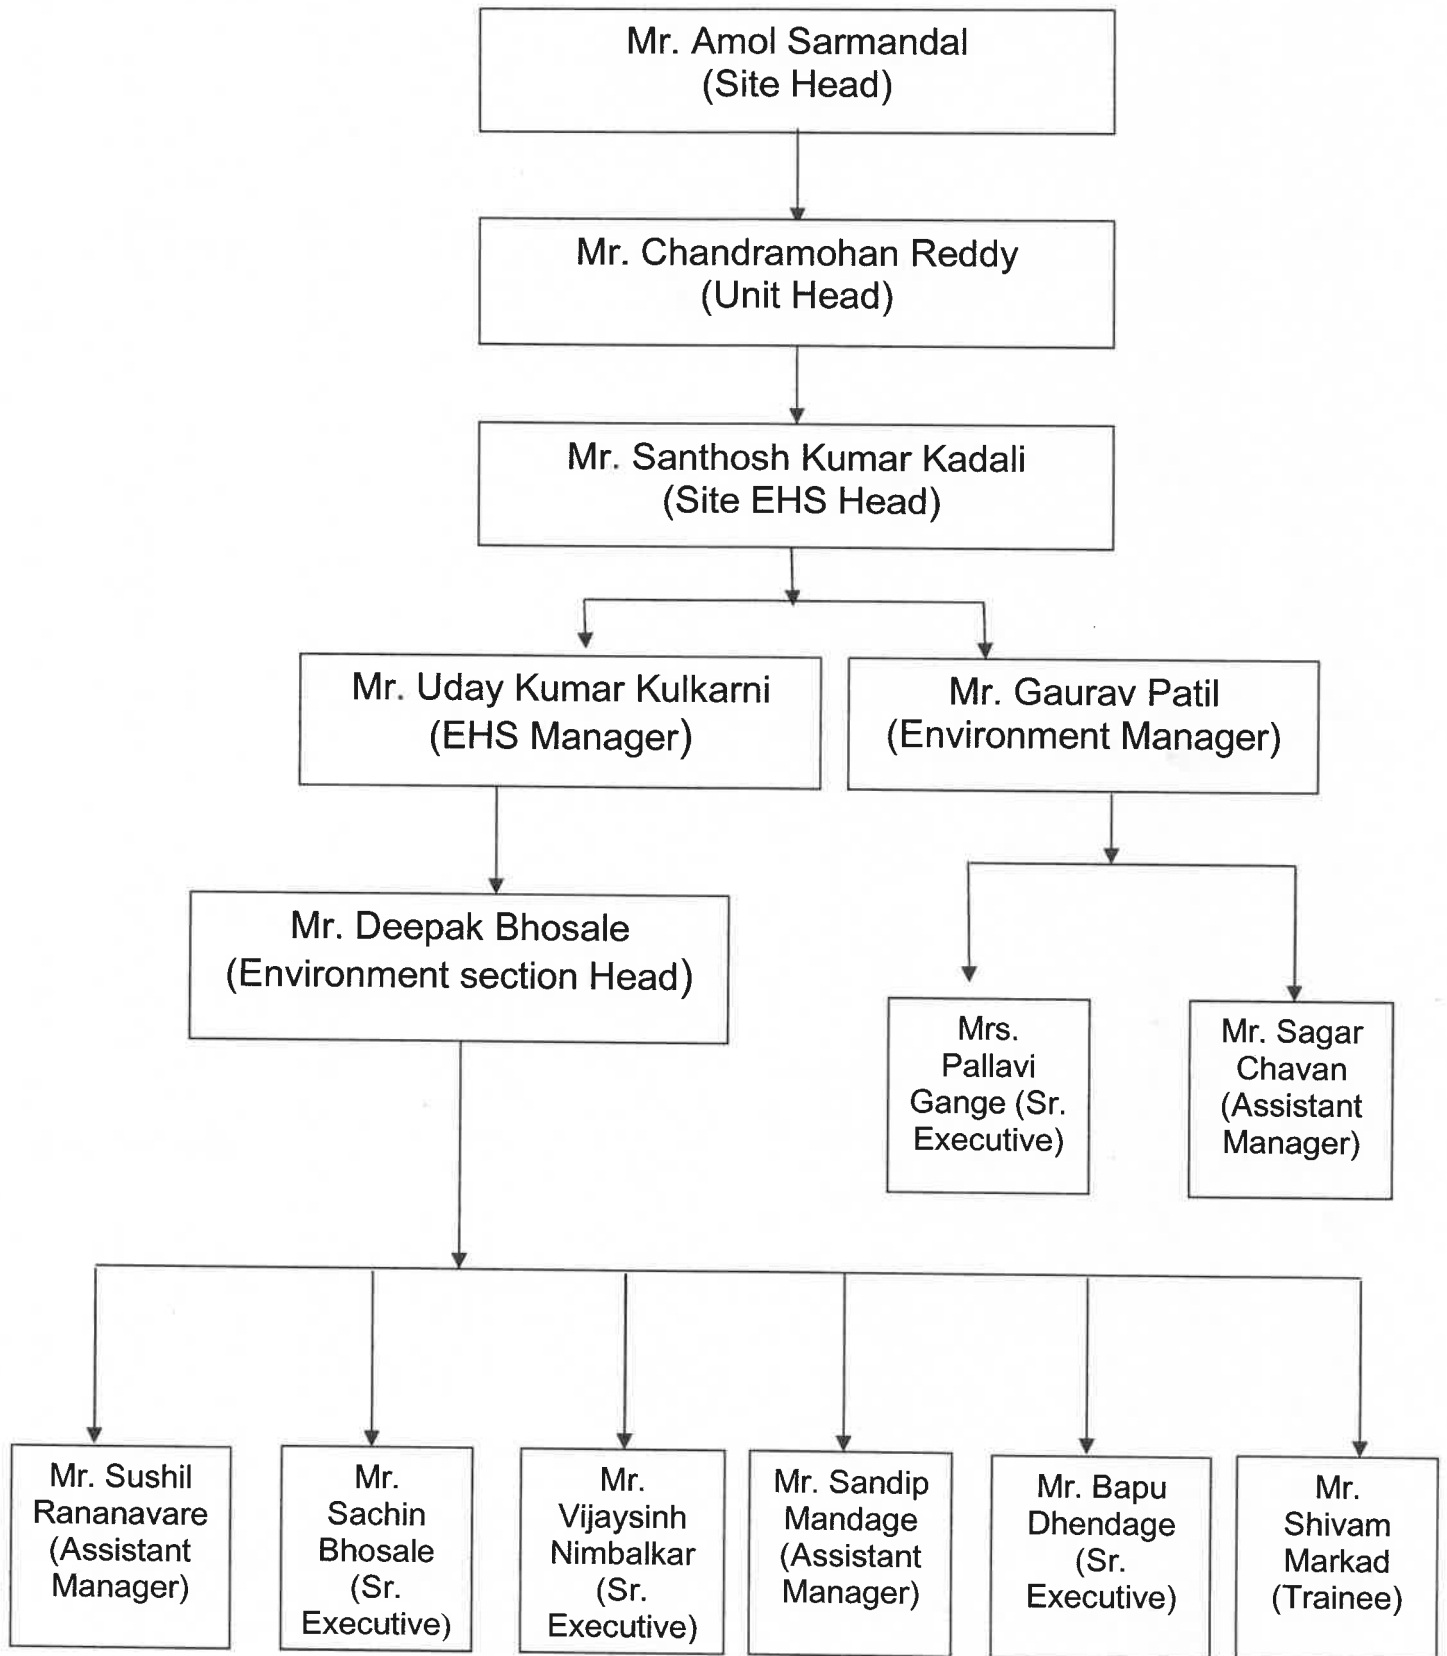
Mr. Amol Sarmandal
(Site Head)

Mr. Chandramohan Reddy
(Unit Head)

Mr. Santhosh Kumar Kadali
(Site EHS Head)

Mr. Uday Kumar Kulkarni
(EHS Manager)

Mr. Gaurav Patil
(Environment Manager)

Mr. Deepak Bhosale
(Environment section Head)

Mrs. Pallavi Gange (Sr. Executive)

Mr. Sagar Chavan (Assistant Manager)

Mr. Sushil Rananavare (Assistant Manager)

Mr. Sachin Bhosale (Sr. Executive)

Mr. Vijaysinh Nimbalkar (Sr. Executive)

Mr. Sandip Mandage (Assistant Manager)

Mr. Bapu Dhendage (Sr. Executive)

Mr. Shivam Markad (Trainee)